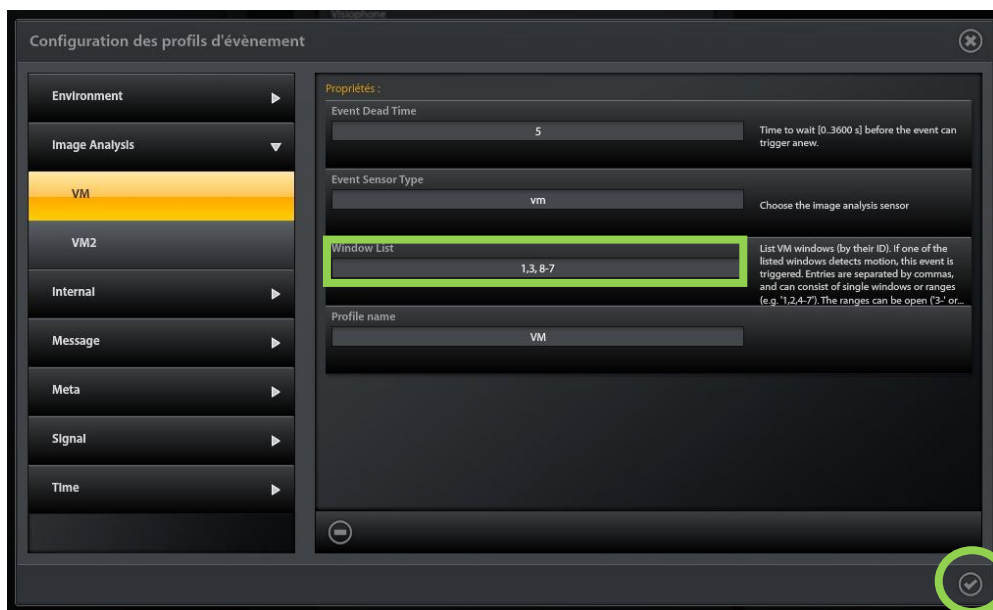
Visiophone

Configuration des profils d'évènement

Environment

Image Analysis

VM

VM2

Internal

Message

Meta

Signal

Time

Propriétés :

Event Dead Time

5

Time to wait [0..3600 s] before the event can trigger anew.

Event Sensor Type

vm

Choose the image analysis sensor

Window List

1,3, 8-7

List VM windows (by their ID). If one of the listed windows detects motion, this event is triggered. Entries are separated by commas, and can consist of single windows or ranges (e.g. '1,2,4-7'). The ranges can be open ('3-' or...

Profile name

VM